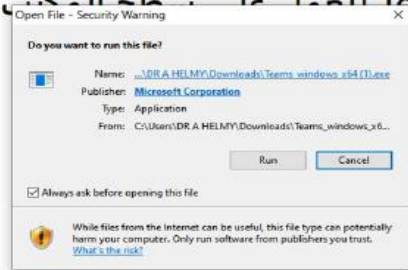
Open File - Security Warning

Do you want to run this file?

Name: ...\DR A HELMY\Downloads\Teams windows x64 (1).exe
Publisher: Microsoft Corporation
Type: Application
From: C:\Users\DR A HELMY\Downloads\Teams_windows_x6...

Run Cancel

Always ask before opening this file

While files from the Internet can be useful, this file type can potentially harm your computer. Only run software from publishers you trust. What's the risk?